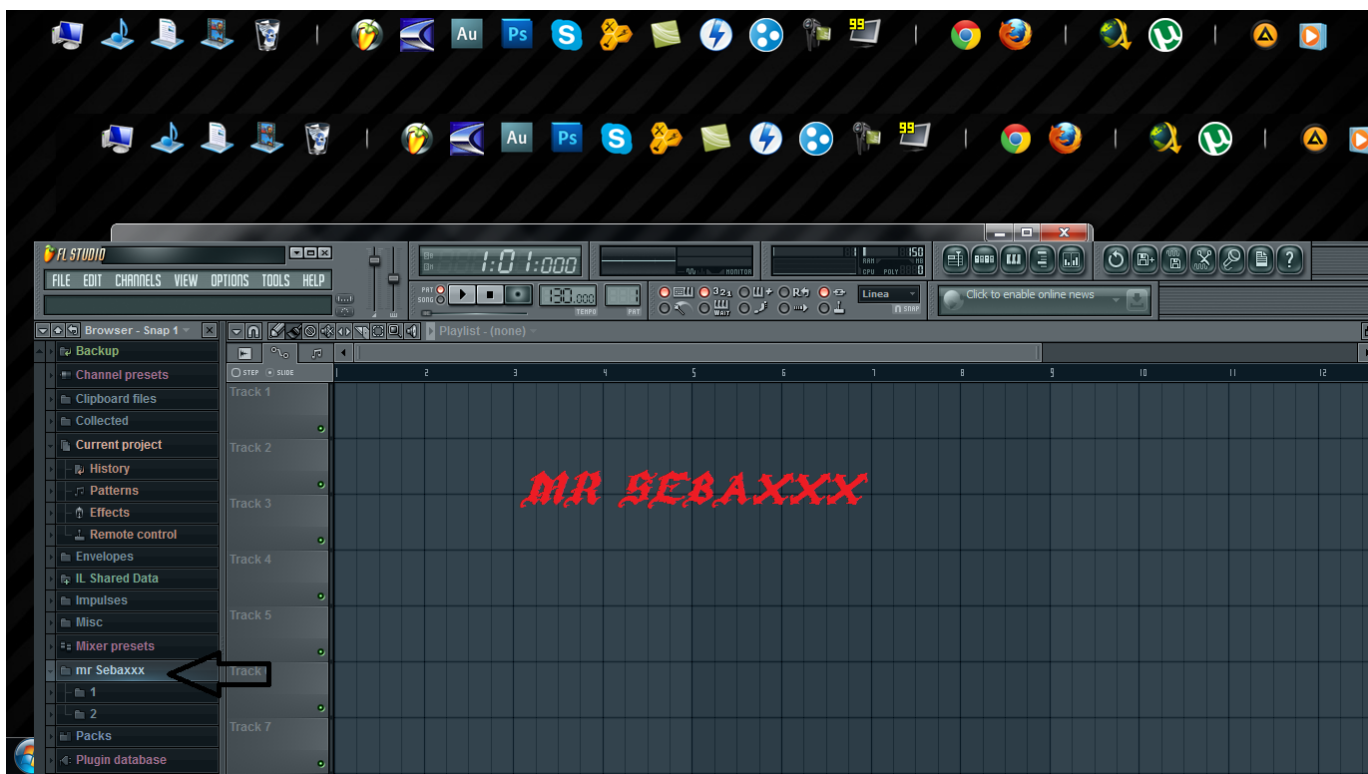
Au Ps
Au Ps
FL STUDIO
FILE EDIT CHANNELS VIEW OPTIONS TOOLS HELP
1:01:000
MONITOR
150
CPU POLY 0
PAT SONG
130.000
TEMPO PAT
Linea
SNAP
Click to enable online news
Browser - Snap 1
Playlist - (none)
Backup
Channel presets
Clipboard files
Collected
Current project
History
Patterns
Effects
Remote control
Envelopes
IL Shared Data
Impulses
Misc
Mixer presets
mr Sebaxxx
1
2
Packs
Plugin database
STEP SLIDE
1 2 3 4 5 6 7 8 9 10 11 12
Track 1
Track 2
Track 3
Track 4
Track 5
Track 6
Track 7
MR SEBAXXX